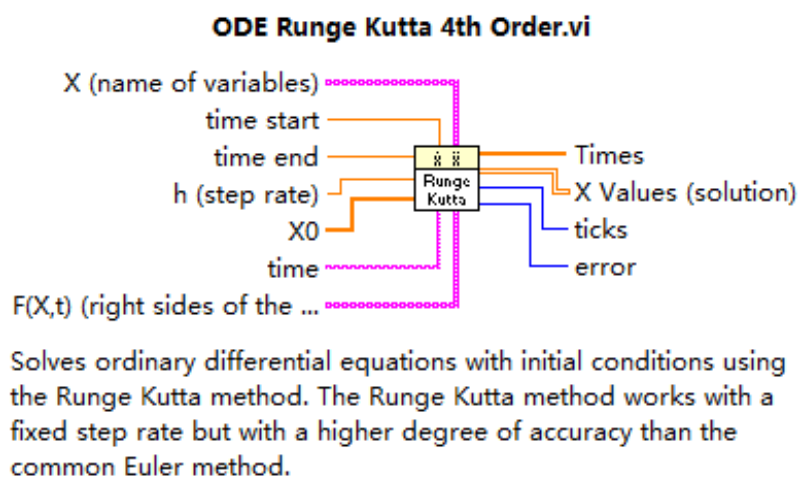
ODE Runge Kutta 4th Order.vi

X (name of variables)
time start
time end
h (step rate)
X0
time
F(X,t) (right sides of the ...

Runge Kutta

Times
X Values (solution)
ticks
error

Solves ordinary differential equations with initial conditions using the Runge Kutta method. The Runge Kutta method works with a fixed step rate but with a higher degree of accuracy than the common Euler method.